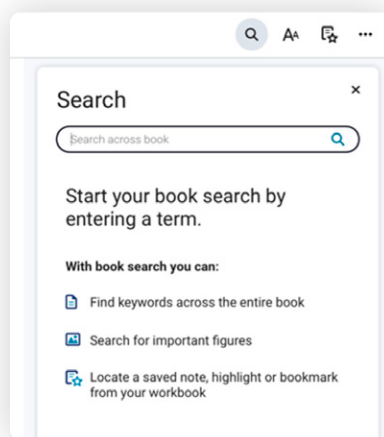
Search

×

Search across book

Start your book search by entering a term.

With book search you can:

Find keywords across the entire book

Search for important figures

Locate a saved note, highlight or bookmark from your workbook